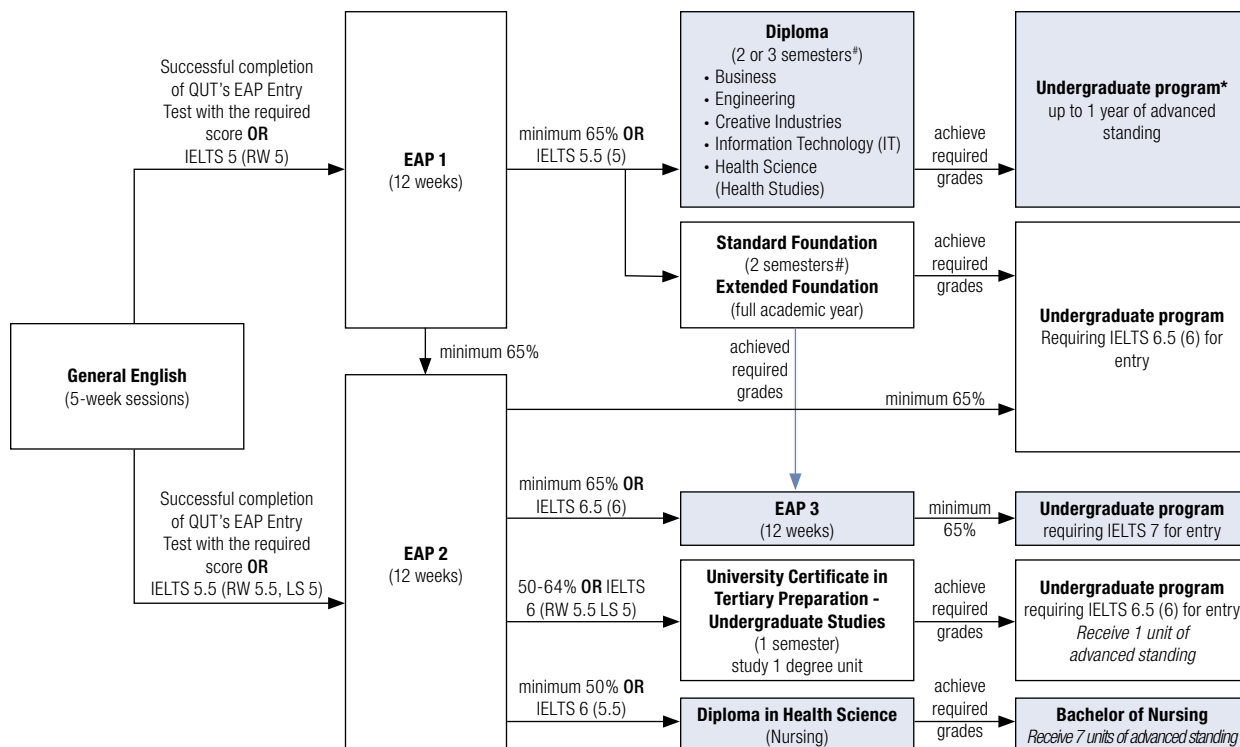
Successful completion of QUT's EAP Entry Test with the required score **OR** IELTS 5 (RW 5)

**EAP 1**
(12 weeks)

minimum 65% **OR** IELTS 5.5 (5)

**Diploma**
(2 or 3 semesters#)
• Business
• Engineering
• Creative Industries
• Information Technology (IT)
• Health Science (Health Studies)

achieve required grades

**Undergraduate program***
up to 1 year of advanced standing

**Standard Foundation**
(2 semesters#)
**Extended Foundation**
(full academic year)

achieve required grades

**Undergraduate program**
Requiring IELTS 6.5 (6) for entry

minimum 65%

achieved required grades

**General English**
(5-week sessions)

minimum 65%

Successful completion of QUT's EAP Entry Test with the required score **OR** IELTS 5.5 (RW 5.5, LS 5)

**EAP 2**
(12 weeks)

minimum 65% **OR** IELTS 6.5 (6)

**EAP 3**
(12 weeks)

minimum 65%

**Undergraduate program**
requiring IELTS 7 for entry

50-64% **OR** IELTS 6 (RW 5.5 LS 5)

**University Certificate in Tertiary Preparation - Undergraduate Studies**
(1 semester)
study 1 degree unit

achieve required grades

**Undergraduate program**
requiring IELTS 6.5 (6) for entry
*Receive 1 unit of advanced standing*

minimum 50% **OR** IELTS 6 (5.5)

**Diploma in Health Science**
(Nursing)

achieve required grades

**Bachelor of Nursing**
*Receive 7 units of advanced standing*